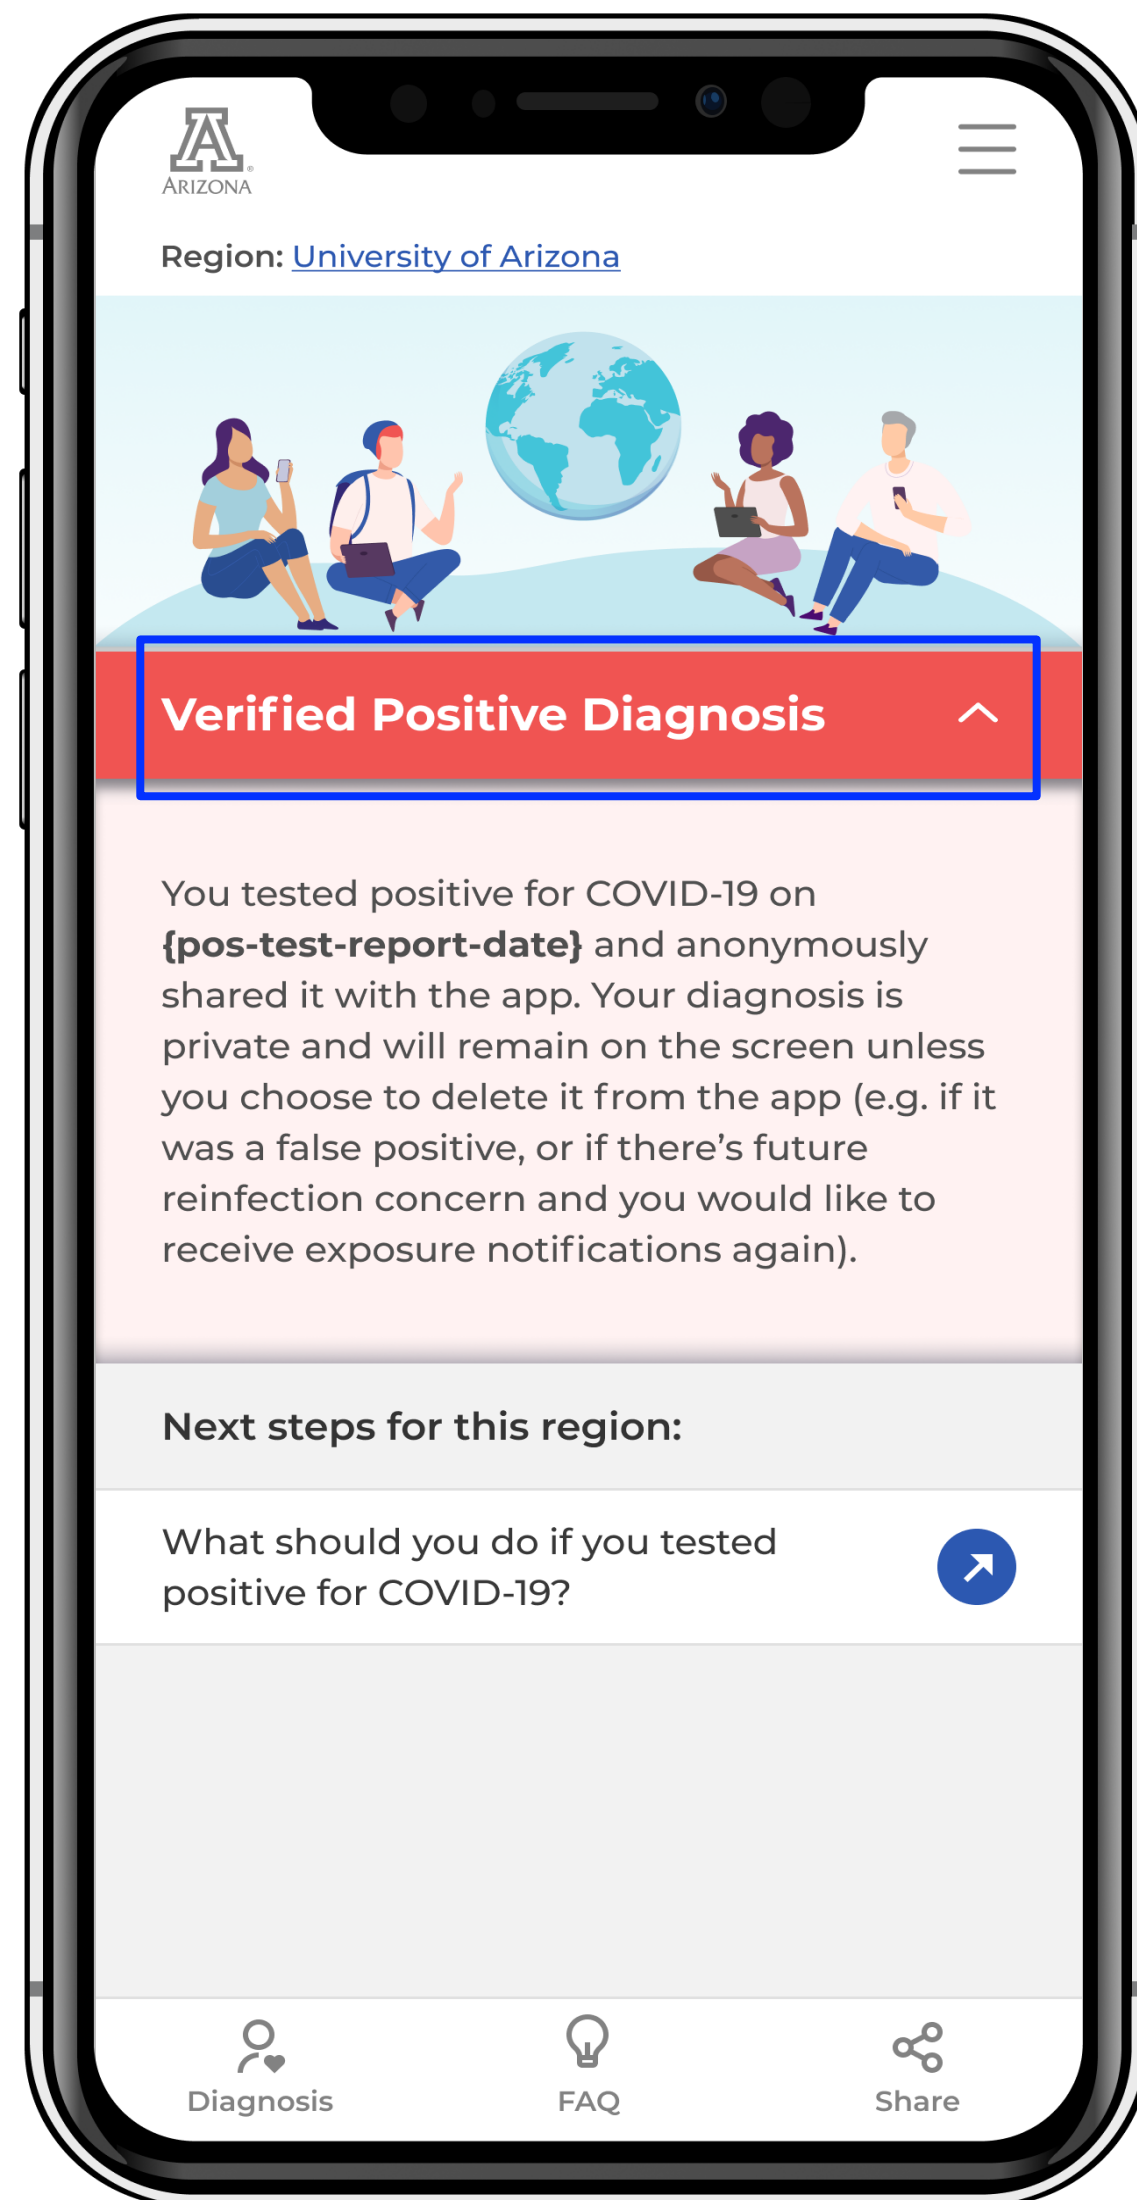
A
ARIZONA

Region: University of Arizona

Verified Positive Diagnosis

You tested positive for COVID-19 on {pos-test-report-date} and anonymously shared it with the app. Your diagnosis is private and will remain on the screen unless you choose to delete it from the app (e.g. if it was a false positive, or if there's future reinfection concern and you would like to receive exposure notifications again).

Next steps for this region:

What should you do if you tested positive for COVID-19?

Diagnosis
FAQ
Share